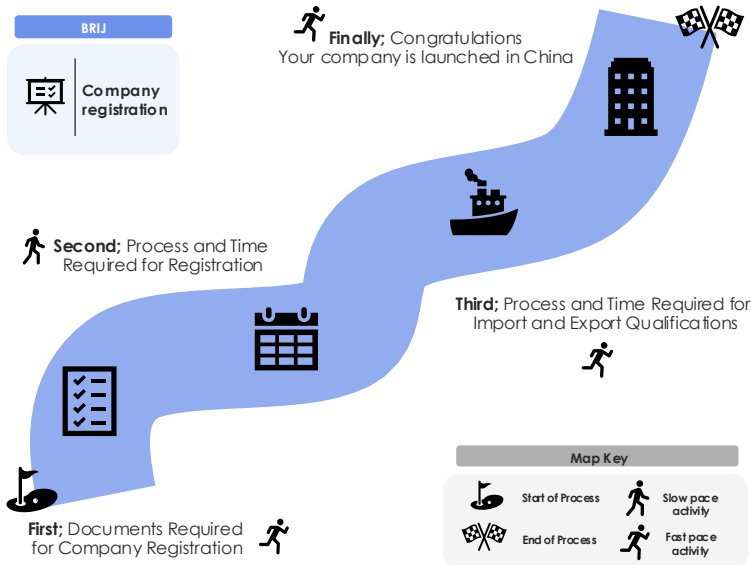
BRIJ

Company registration

Finally; Congratulations Your company is launched in China

Second; Process and Time Required for Registration

Third; Process and Time Required for Import and Export Qualifications

First; Documents Required for Company Registration

Map Key

Start of Process

Slow pace activity

End of Process

Fast pace activity